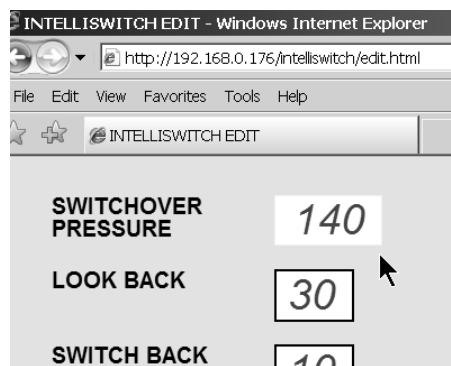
INTELLISWITCH EDIT - Windows Internet Explorer

http://192.168.0.176/intelliswitch/edit.html

File Edit View Favorites Tools Help

INTELLISWITCH EDIT

SWITCHOVER PRESSURE 140

LOOK BACK 30

SWITCH BACK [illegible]